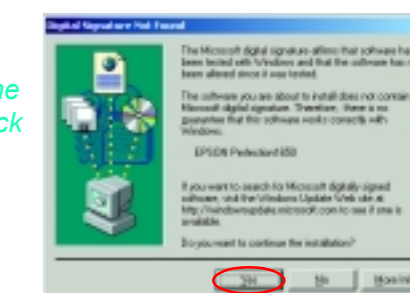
he
ck

Digital Signature Not Found

The Microsoft digital signature affirms that software has been tested with Windows and that the software has not been altered since it was tested.

The software you are about to install does not contain a Microsoft digital signature. Therefore, there is no guarantee that this software works correctly with Windows.

EPSON Perfection 1650

If you want to search for Microsoft digitally signed software, visit the Windows Update Web site at http://windowsupdate.microsoft.com to see if one is available.

Do you want to continue the installation?

Yes

No

More Info